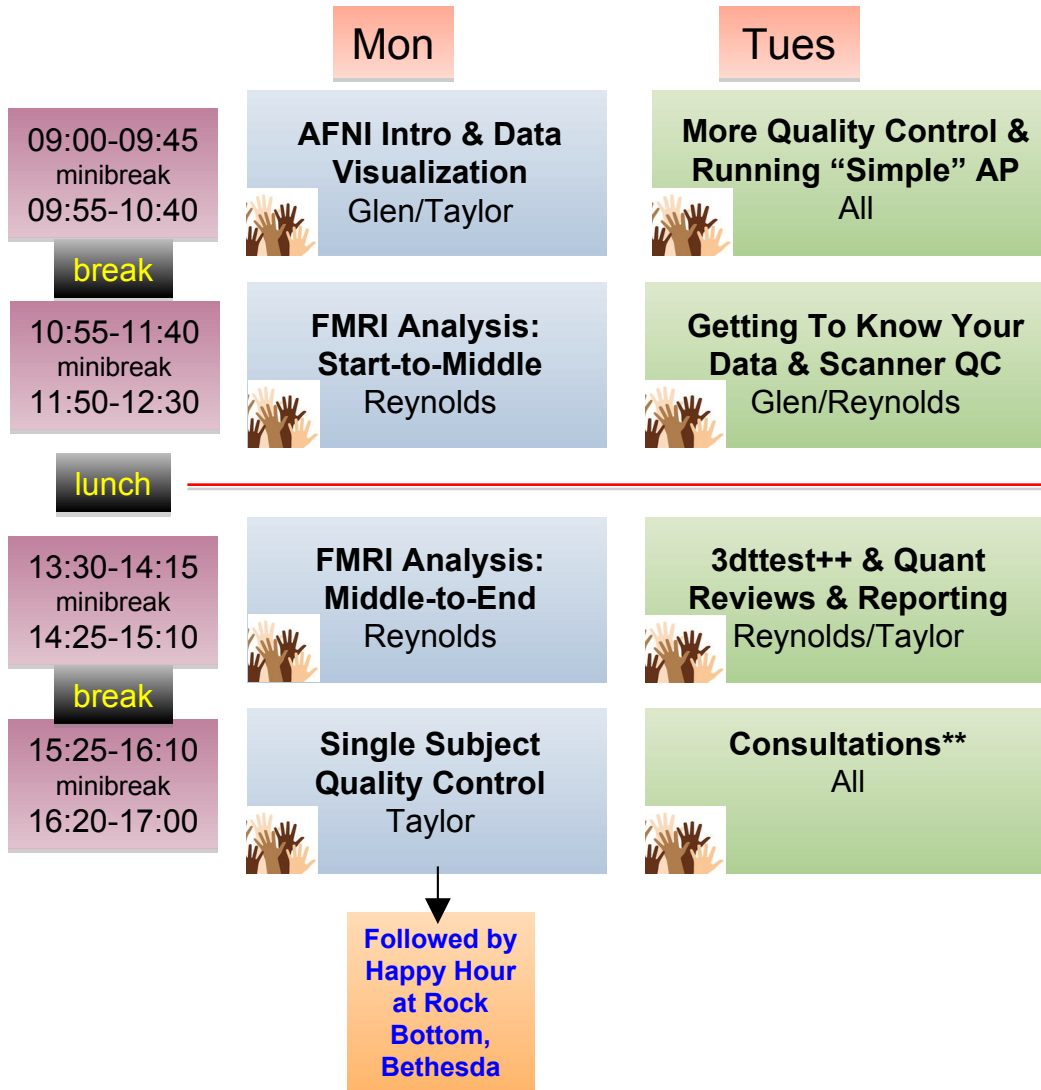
Mon

Tues

09:00-09:45
minibreak
09:55-10:40

AFNI Intro & Data Visualization
Glen/Taylor

More Quality Control & Running "Simple" AP
All

break

10:55-11:40
minibreak
11:50-12:30

FMRI Analysis: Start-to-Middle
Reynolds

Getting To Know Your Data & Scanner QC
Glen/Reynolds

lunch

13:30-14:15
minibreak
14:25-15:10

FMRI Analysis: Middle-to-End
Reynolds

3dttest++ & Quant Reviews & Reporting
Reynolds/Taylor

break

15:25-16:10
minibreak
16:20-17:00

Single Subject Quality Control
Taylor

Consultations**
All

Followed by Happy Hour at Rock Bottom, Bethesda